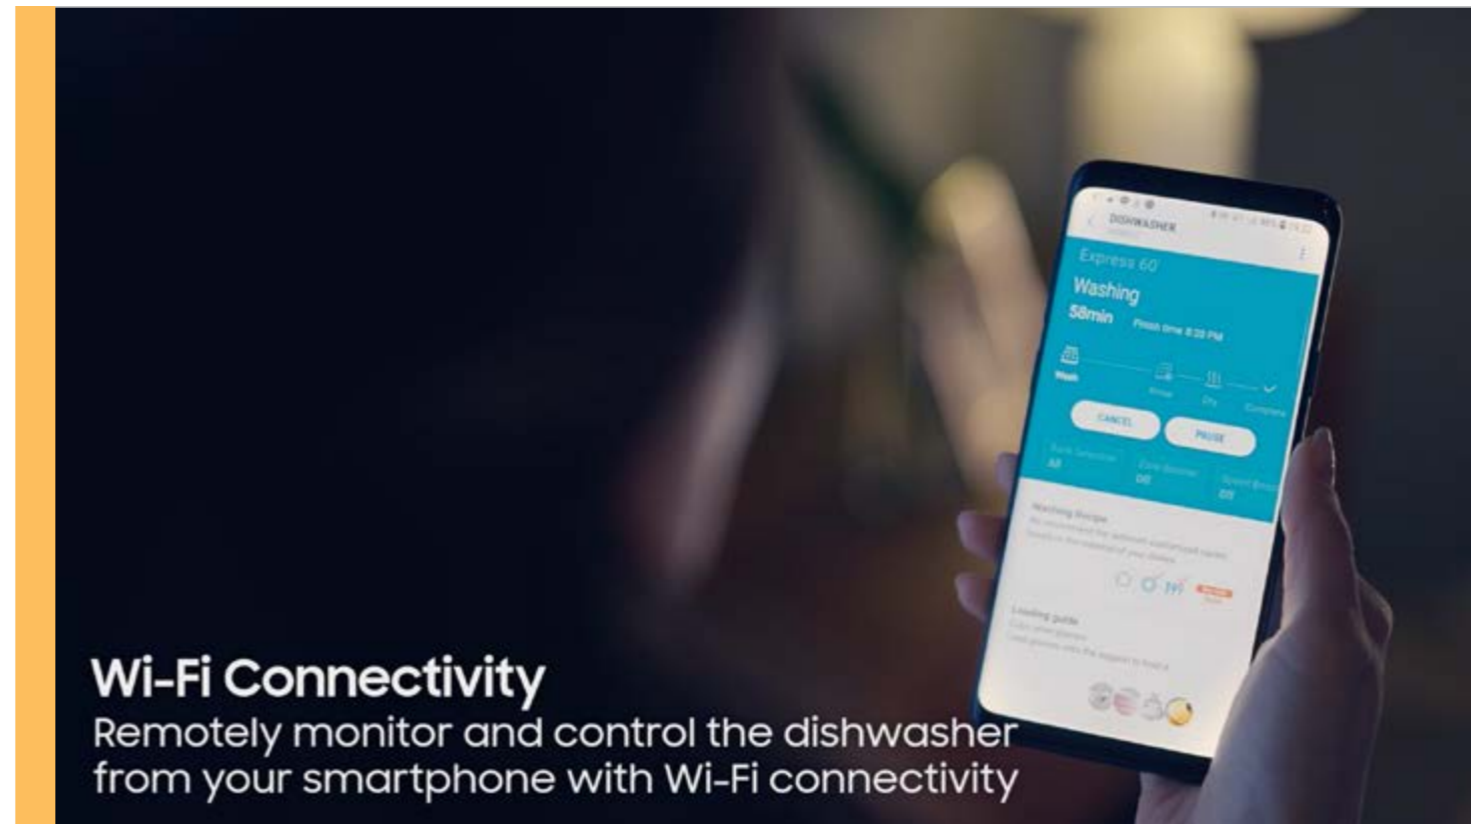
DISHWASHER

Express 60

Washing

58min

Finish time 8:28 PM

Wash

Rinse

Dry

Complete

CANCEL

PAUSE

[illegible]

Washing Recipe

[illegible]

Loading guide

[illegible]

Wi-Fi Connectivity

Remotely monitor and control the dishwasher from your smartphone with Wi-Fi connectivity